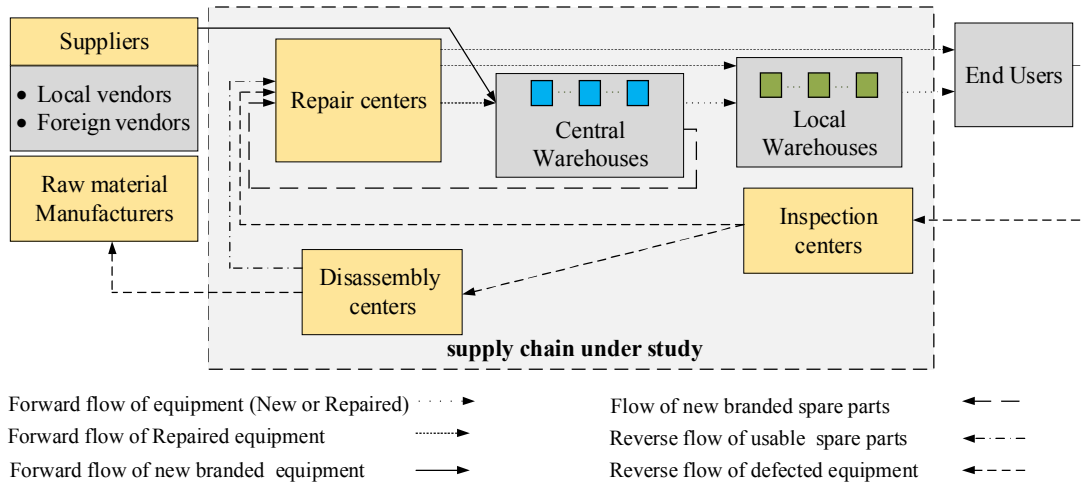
Suppliers

• Local vendors
• Foreign vendors

Raw material Manufacturers

Repair centers

Central Warehouses

Local Warehouses

End Users

Inspection centers

Disassembly centers

supply chain under study

Forward flow of equipment (New or Repaired)

Forward flow of Repaired equipment

Forward flow of new branded equipment

Flow of new branded spare parts

Reverse flow of usable spare parts

Reverse flow of defected equipment